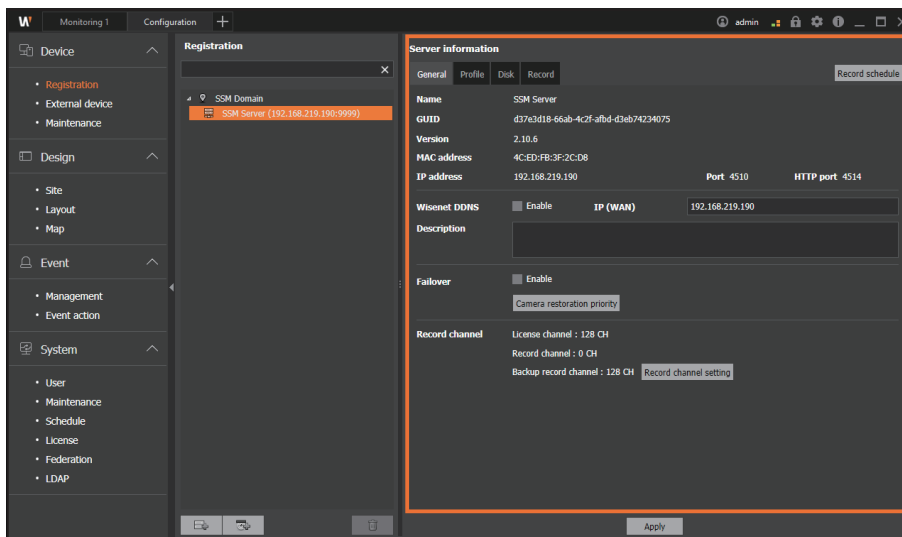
W Monitoring 1 Configuration +

admin

Device

• Registration
• External device
• Maintenance

Design

• Site
• Layout
• Map

Event

• Management
• Event action

System

• User
• Maintenance
• Schedule
• License
• Federation
• LDAP

Registration

SSM Domain
SSM Server (192.168.219.190:9999)

Server information

General Profile Disk Record

Record schedule

| | |
|---|---|
| Name | SSM Server |
| GUID | d37e3d18-66ab-4c2f-afbd-d3eb74234075 |
| Version | 2.10.6 |
| MAC address | 4C:ED:FB:3F:2C:D8 |
| IP address | 192.168.219.190 |

Port 4510 HTTP port 4514

Wisenet DDNS Enable IP (WAN) 192.168.219.190

Description

Failover Enable

Camera restoration priority

Record channel License channel : 128 CH

Record channel : 0 CH

Backup record channel : 128 CH Record channel setting

Apply